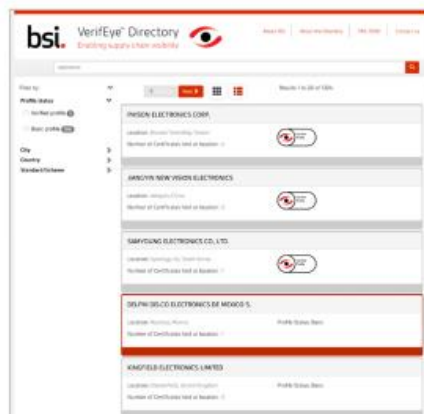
bsi. VerifEye® Directory
Enabling supply chain visibility

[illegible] | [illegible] | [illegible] | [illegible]

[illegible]

Filter by
Profile status
Verified profile
Basic profile
City
Country
Standard/Scheme

Results 1 to 20 of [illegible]

PHISON ELECTRONICS CORP.
Location: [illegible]
Number of Certificates held at location: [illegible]

JIANGYIN NEW VISION ELECTRONICS
Location: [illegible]
Number of Certificates held at location: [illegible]

SAMYOUNG ELECTRONICS CO., LTD.
Location: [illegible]
Number of Certificates held at location: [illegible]

DELPHI DELCO ELECTRONICS DE MEXICO S.
Location: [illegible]
Number of Certificates held at location: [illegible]
Profile Status: Basic

KINGFIELD ELECTRONICS LIMITED
Location: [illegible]
Number of Certificates held at location: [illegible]
Profile Status: Basic